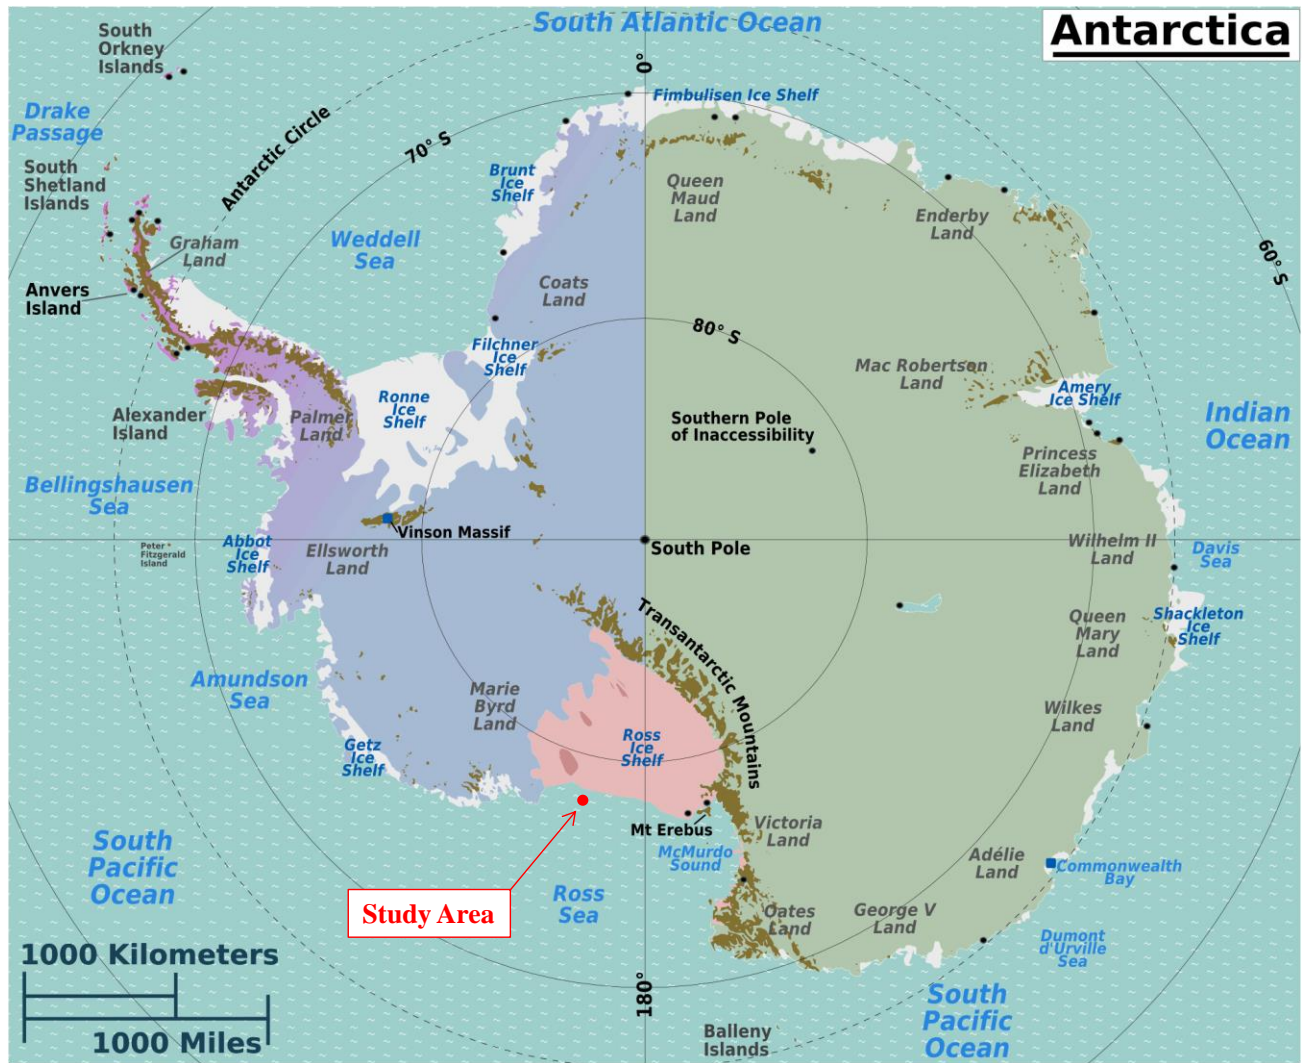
Antarctica

South Atlantic Ocean

0°

South Orkney Islands

Drake Passage

South Shetland Islands

Antarctic Circle

70° S

Fimbulisen Ice Shelf

Brunt Ice Shelf

Queen Maud Land

Enderby Land

60° S

Graham Land

Weddell Sea

Anvers Island

Coats Land

80° S

Filchner Ice Shelf

Mac Robertson Land

Amery Ice Shelf

Indian Ocean

Alexander Island

Palmer Land

Ronne Ice Shelf

Southern Pole of Inaccessibility

Princess Elizabeth Land

Bellingshausen Sea

Vinson Massif

Peter I Fitzgerald Island

Abbot Ice Shelf

Ellsworth Land

South Pole

Wilhelm II Land

Davis Sea

Transantarctic Mountains

Queen Mary Land

Shackleton Ice Shelf

Amundson Sea

Marie Byrd Land

Wilkes Land

Getz Ice Shelf

Ross Ice Shelf

Mt Erebus

Victoria Land

McMurdo Sound

Adélie Land

Commonwealth Bay

South Pacific Ocean

Study Area

Ross Sea

Oates Land

George V Land

Dumont d'Urville Sea

1000 Kilometers

1000 Miles

180°

Balleny Islands

South Pacific Ocean